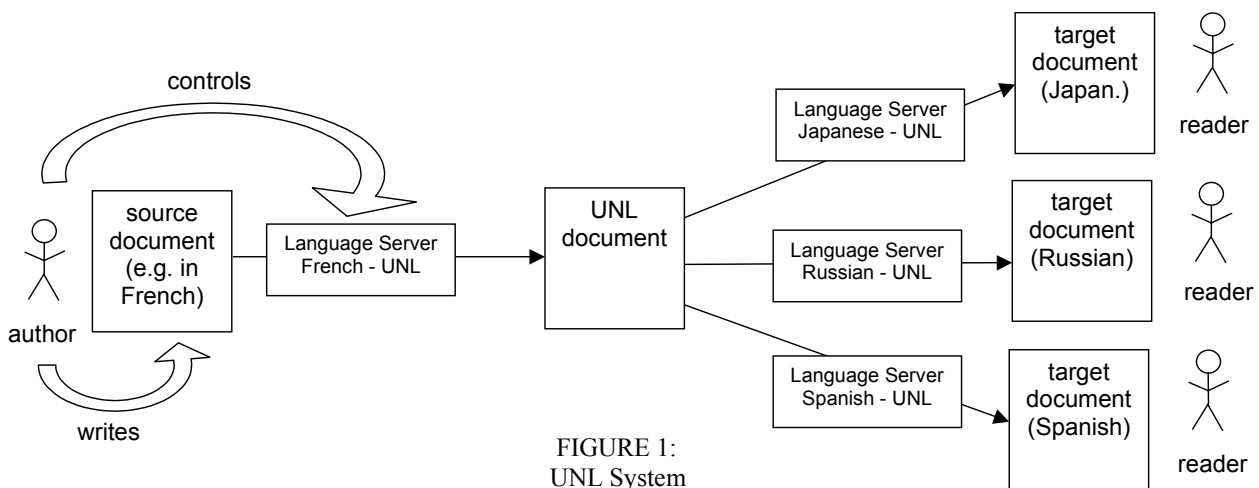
controls

author

source document (e.g. in French)

writes

Language Server French - UNL

UNL document

Language Server Japanese - UNL

target document (Japan.)

reader

Language Server Russian - UNL

target document (Russian)

reader

Language Server Spanish - UNL

target document (Spanish)

reader

FIGURE 1:
UNL System